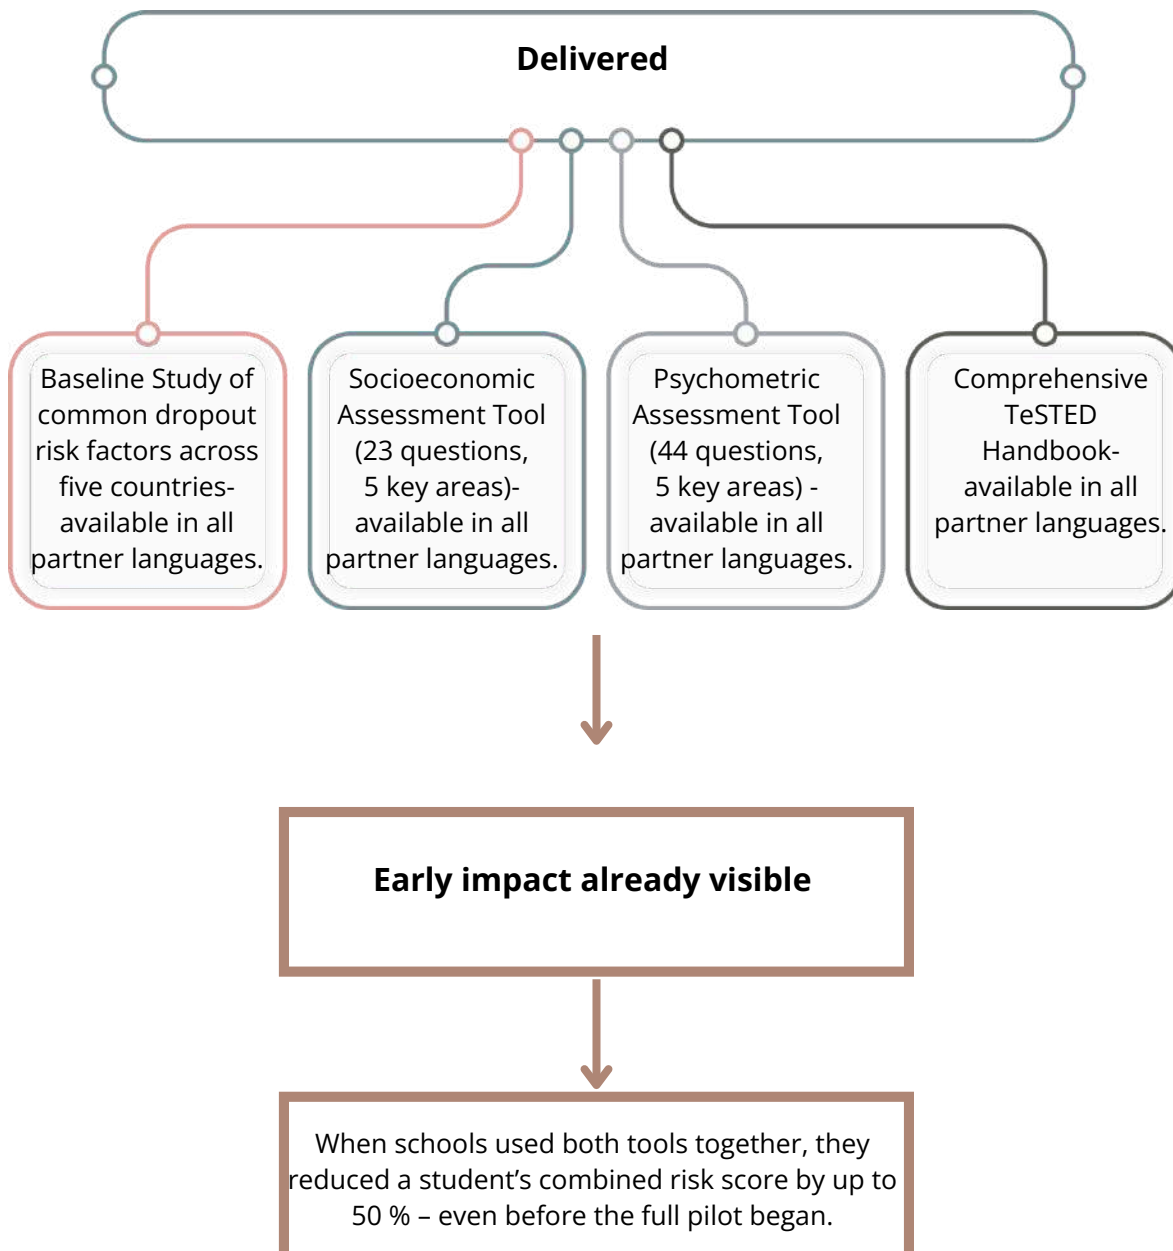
Delivered

Baseline Study of common dropout risk factors across five countries- available in all partner languages.

Socioeconomic Assessment Tool (23 questions, 5 key areas)- available in all partner languages.

Psychometric Assessment Tool (44 questions, 5 key areas) - available in all partner languages.

Comprehensive TeSTED Handbook- available in all partner languages.

Early impact already visible

When schools used both tools together, they reduced a student’s combined risk score by up to 50 % – even before the full pilot began.